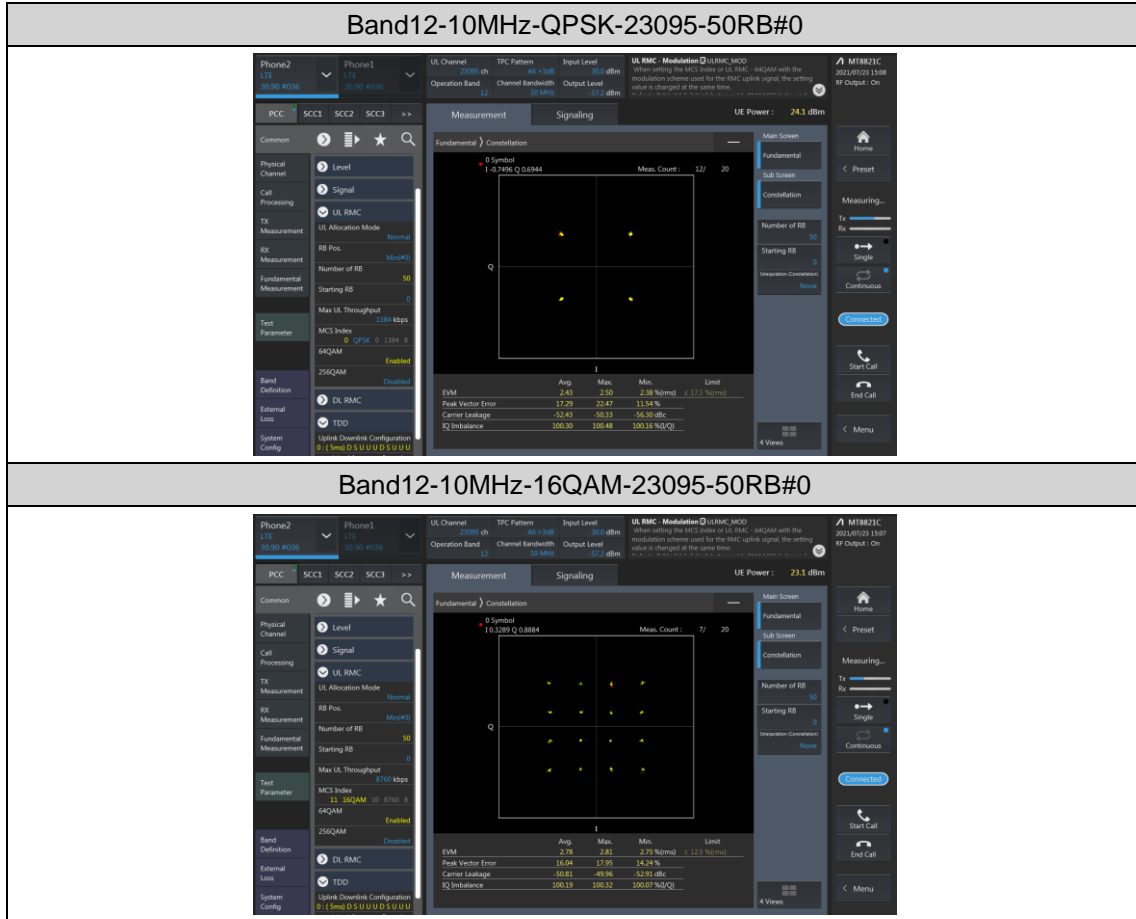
Band12-10MHz-QPSK-23095-50RB#0

Phone2 LTE 30.90 #036 Phone1 LTE 30.90 #036
UL Channel 23095 ch TPC Pattern All +3dB Input Level 30.0 dBm
Operation Band 12 Channel Bandwidth 10 MHz Output Level -57.2 dBm
UL RMC - Modulation ULRMC_MOD When setting the MCS Index or UL RMC - 64QAM with the modulation scheme used for the RMC uplink signal, the setting value is changed at the same time.
MT8821C 2021/07/23 15:08 RF Output : On

PCC SCC1 SCC2 SCC3 >>
Measurement Signaling UE Power : 24.1 dBm

Common
Physical Channel
Call Processing
TX Measurement
RX Measurement
Fundamental Measurement
Test Parameter
Band Definition
External Loss
System Config

Level
Signal
UL RMC
UL Allocation Mode Normal
RB Pos. Min(#0)
Number of RB 50
Starting RB 0
Max UL Throughput 1384 kbps
MCS Index 0 QPSK 0 1384 8
64QAM Enabled
256QAM Disabled
DL RMC
TDD
Uplink Downlink Configuration 0 : ( 5ms) D S U U U D S U U U

Fundamental 〉 Constellation
0 Symbol
I -0.7496 Q 0.6944
Meas. Count : 12/ 20
Q
I

| | Avg. | Max. | Min. | Limit |
|---|---|---|---|---|
| EVM | 2.43 | 2.50 | 2.38 %(rms) | ≤ 17.5 %(rms) |
| Peak Vector Error | 17.29 | 22.47 | 11.54 % | |
| Carrier Leakage | -52.43 | -50.33 | -56.30 dBc | |
| IQ Imbalance | 100.30 | 100.48 | 100.16 %(I/Q) | |

Main Screen
Fundamental
Sub Screen
Constellation
Number of RB 50
Starting RB 0
Interpolation (Constellation) None
4 Views

Home
Preset
Measuring...
Tx
Rx
Single
Continuous
Connected
Start Call
End Call
Menu

Band12-10MHz-16QAM-23095-50RB#0

Phone2 LTE 30.90 #036 Phone1 LTE 30.90 #036
UL Channel 23095 ch TPC Pattern All +3dB Input Level 30.0 dBm
Operation Band 12 Channel Bandwidth 10 MHz Output Level -57.2 dBm
UL RMC - Modulation ULRMC_MOD When setting the MCS Index or UL RMC - 64QAM with the modulation scheme used for the RMC uplink signal, the setting value is changed at the same time.
MT8821C 2021/07/23 15:07 RF Output : On

PCC SCC1 SCC2 SCC3 >>
Measurement Signaling UE Power : 23.1 dBm

Common
Physical Channel
Call Processing
TX Measurement
RX Measurement
Fundamental Measurement
Test Parameter
Band Definition
External Loss
System Config

Level
Signal
UL RMC
UL Allocation Mode Normal
RB Pos. Min(#0)
Number of RB 50
Starting RB 0
Max UL Throughput 8760 kbps
MCS Index 11 16QAM 10 8760 8
64QAM Enabled
256QAM Disabled
DL RMC
TDD
Uplink Downlink Configuration 0 : ( 5ms) D S U U U D S U U U

Fundamental 〉 Constellation
0 Symbol
I 0.3289 Q 0.8884
Meas. Count : 7/ 20
Q
I

| | Avg. | Max. | Min. | Limit |
|---|---|---|---|---|
| EVM | 2.78 | 2.81 | 2.75 %(rms) | ≤ 12.5 %(rms) |
| Peak Vector Error | 16.04 | 17.95 | 14.24 % | |
| Carrier Leakage | -50.81 | -49.96 | -52.91 dBc | |
| IQ Imbalance | 100.19 | 100.32 | 100.07 %(I/Q) | |

Main Screen
Fundamental
Sub Screen
Constellation
Number of RB 50
Starting RB 0
Interpolation (Constellation) None
4 Views

Home
Preset
Measuring...
Tx
Rx
Single
Continuous
Connected
Start Call
End Call
Menu